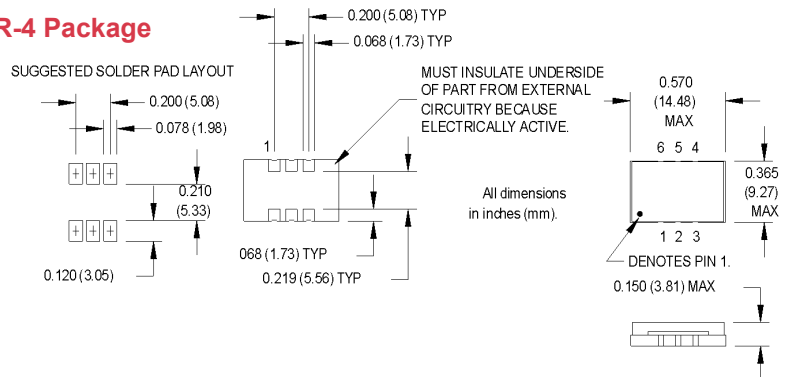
R-4 Package

SUGGESTED SOLDER PAD LAYOUT

0.200 (5.08)

0.078 (1.98)

0.210 (5.33)

0.120 (3.05)

0.200 (5.08) TYP

0.068 (1.73) TYP

1

068 (1.73) TYP

0.219 (5.56) TYP

MUST INSULATE UNDERSIDE OF PART FROM EXTERNAL CIRCUITRY BECAUSE ELECTRICALLY ACTIVE.

All dimensions in inches (mm).

0.570 (14.48) MAX

6 5 4

1 2 3

0.365 (9.27) MAX

DENOTES PIN 1.

0.150 (3.81) MAX